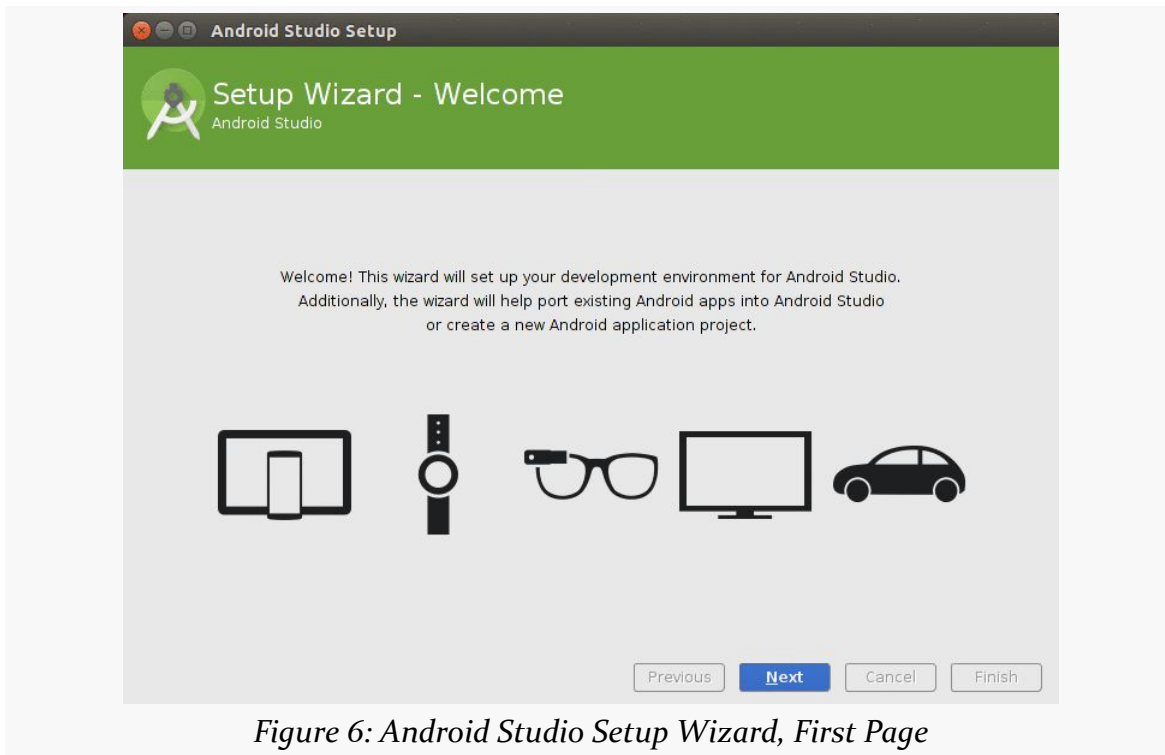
Android Studio Setup

Setup Wizard - Welcome
Android Studio

Welcome! This wizard will set up your development environment for Android Studio. Additionally, the wizard will help port existing Android apps into Android Studio or create a new Android application project.

Previous Next Cancel Finish

Figure 6: Android Studio Setup Wizard, First Page